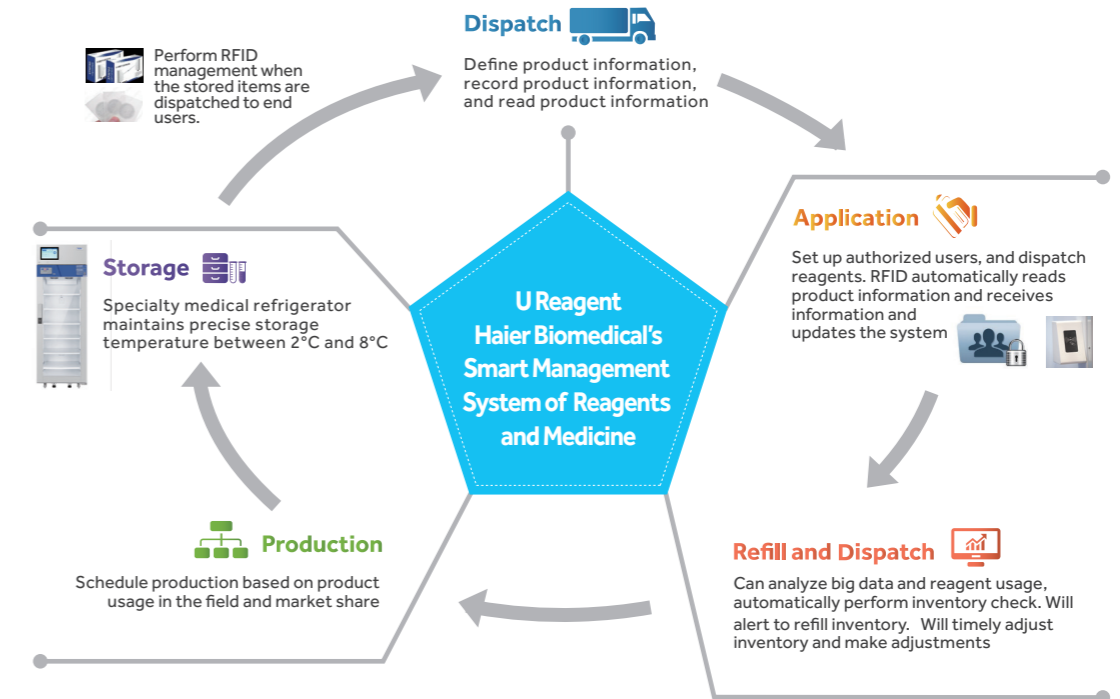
Perform RFID management when the stored items are dispatched to end users.

Dispatch

Define product information, record product information, and read product information

Application

Set up authorized users, and dispatch reagents. RFID automatically reads product information and receives information and updates the system

Storage

Specialty medical refrigerator maintains precise storage temperature between 2°C and 8°C

U Reagent
Haier Biomedical's
Smart Management
System of Reagents
and Medicine

Production

Schedule production based on product usage in the field and market share

Refill and Dispatch

Can analyze big data and reagent usage, automatically perform inventory check. Will alert to refill inventory. Will timely adjust inventory and make adjustments